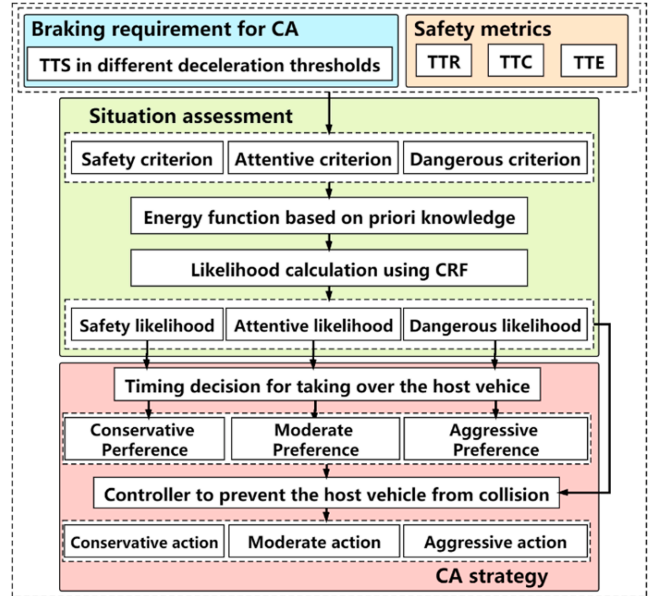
Braking requirement for CA

TTS in different deceleration thresholds

Safety metrics

TTR

TTC

TTE

Situation assessment

Safety criterion

Attentive criterion

Dangerous criterion

Energy function based on priori knowledge

Likelihood calculation using CRF

Safety likelihood

Attentive likelihood

Dangerous likelihood

Timing decision for taking over the host vehice

Conservative Perference

Moderate Preference

Aggressive Preference

Controller to prevent the host vehicle from collision

Conservative action

Moderate action

Aggressive action

CA strategy